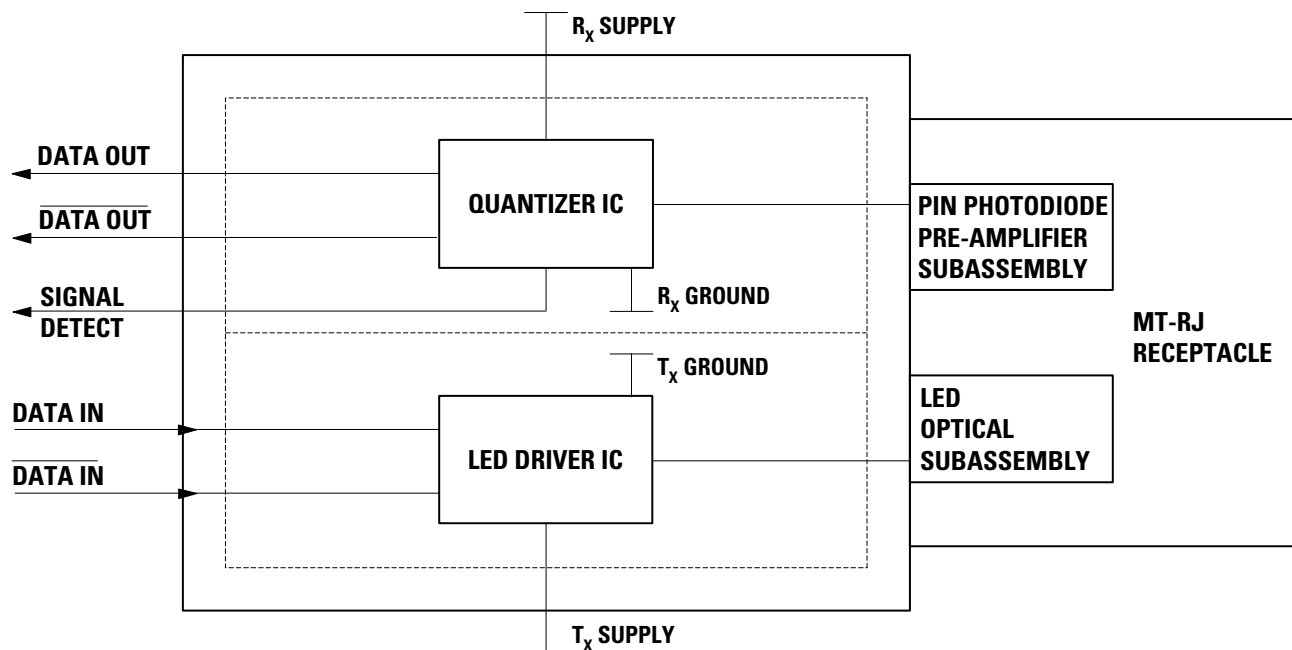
$R_X$ SUPPLY

DATA OUT

$\overline{\text{DATA OUT}}$

SIGNAL DETECT

QUANTIZER IC

$R_X$ GROUND

PIN PHOTODIODE PRE-AMPLIFIER SUBASSEMBLY

MT-RJ RECEPTACLE

$T_X$ GROUND

DATA IN

$\overline{\text{DATA IN}}$

LED DRIVER IC

LED OPTICAL SUBASSEMBLY

$T_X$ SUPPLY